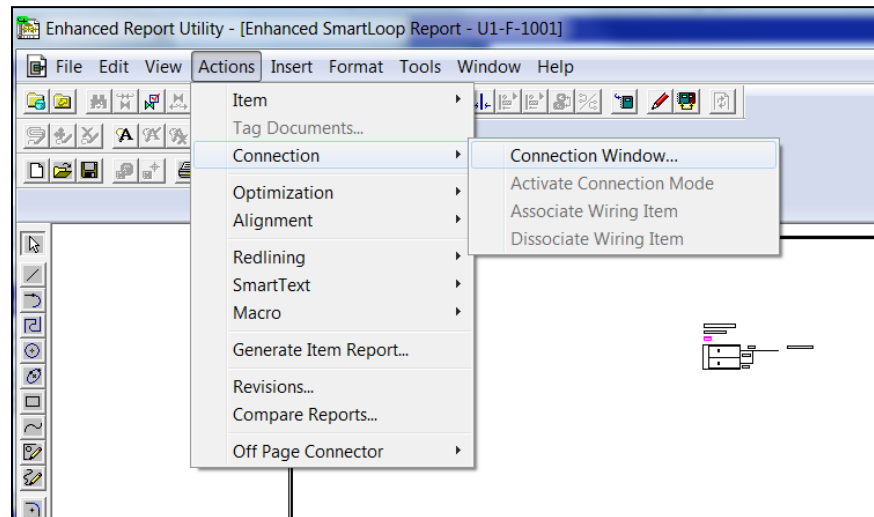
Enhanced Report Utility - [Enhanced SmartLoop Report - U1-F-1001]

File Edit View Actions Insert Format Tools Window Help

Item
Tag Documents...
Connection
Optimization
Alignment
Redlining
SmartText
Macro
Generate Item Report...
Revisions...
Compare Reports...
Off Page Connector

Connection Window...
Activate Connection Mode
Associate Wiring Item
Dissociate Wiring Item